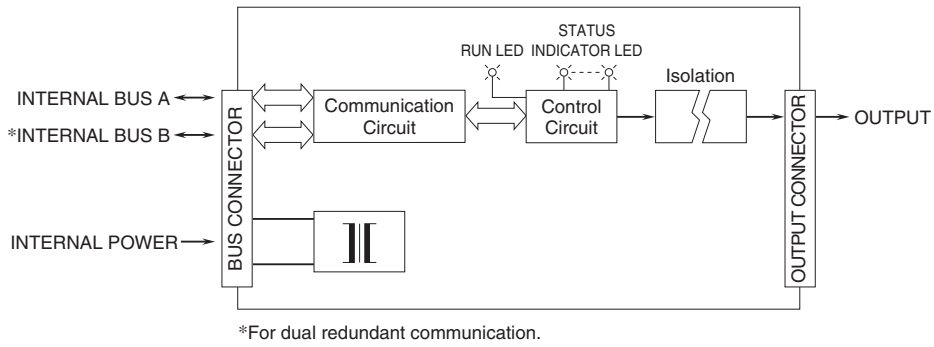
INTERNAL BUS A

*INTERNAL BUS B

INTERNAL POWER

BUS CONNECTOR

Communication Circuit

RUN LED

STATUS INDICATOR LED

Control Circuit

Isolation

OUTPUT CONNECTOR

OUTPUT

*For dual redundant communication.